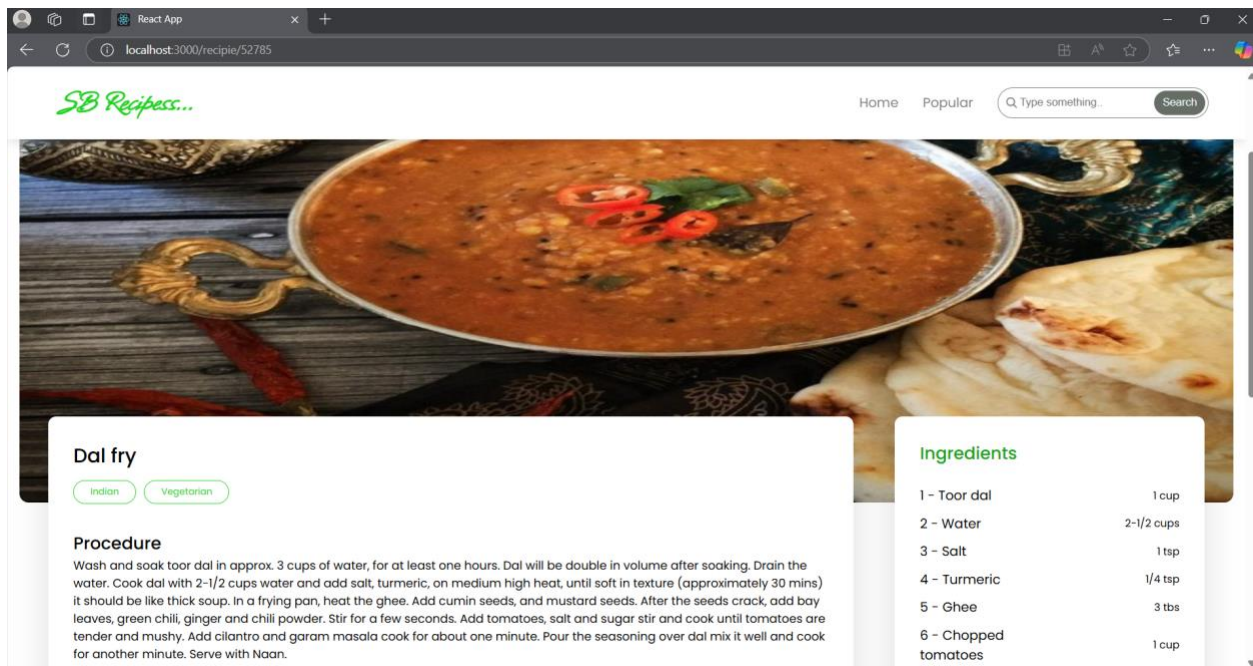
React App

localhost:3000/recipie/52785

SB Recipess...

Home Popular

Type something..

Search

Dal fry

Indian Vegetarian

Procedure

Wash and soak toor dal in approx. 3 cups of water, for at least one hours. Dal will be double in volume after soaking. Drain the water. Cook dal with 2-1/2 cups water and add salt, turmeric, on medium high heat, until soft in texture (approximately 30 mins) it should be like thick soup. In a frying pan, heat the ghee. Add cumin seeds, and mustard seeds. After the seeds crack, add bay leaves, green chili, ginger and chili powder. Stir for a few seconds. Add tomatoes, salt and sugar stir and cook until tomatoes are tender and mushy. Add cilantro and garam masala cook for about one minute. Pour the seasoning over dal mix it well and cook for another minute. Serve with Naan.

Ingredients

| | |
|---|---|
| 1 - Toor dal | 1 cup |
| 2 - Water | 2-1/2 cups |
| 3 - Salt | 1 tsp |
| 4 - Turmeric | 1/4 tsp |
| 5 - Ghee | 3 tbs |
| 6 - Chopped tomatoes | 1 cup |